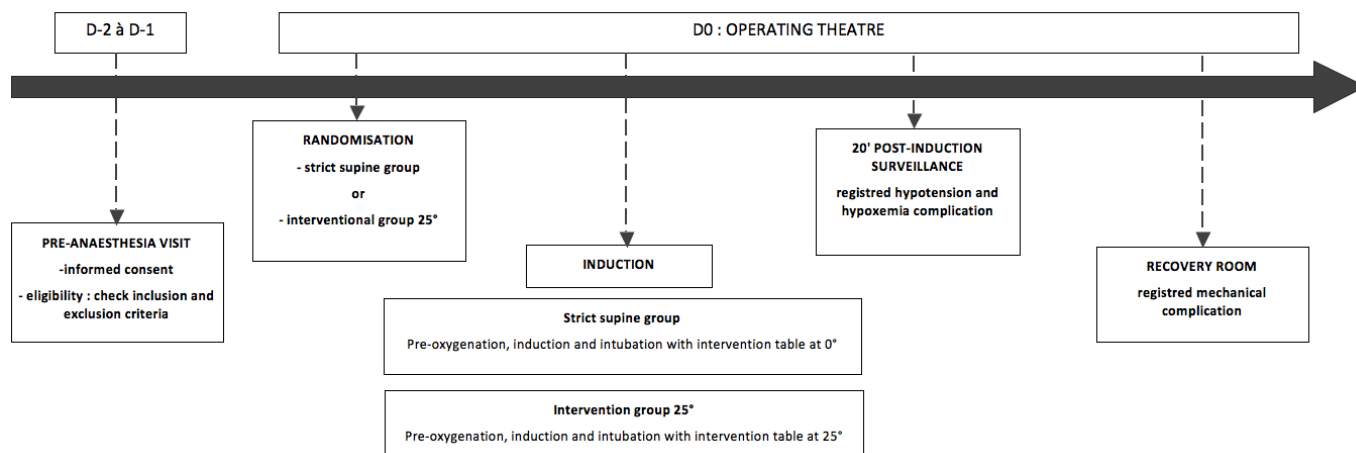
D-2 à D-1

D0 : OPERATING THEATRE

PRE-ANAESTHESIA VISIT
-informed consent
- eligibility : check inclusion and exclusion criteria

RANDOMISATION
- strict supine group
or
- interventional group 25°

INDUCTION

Strict supine group
Pre-oxygenation, induction and intubation with intervention table at 0°

Intervention group 25°
Pre-oxygenation, induction and intubation with intervention table at 25°

20' POST-INDUCTION SURVEILLANCE
registred hypotension and hypoxemia complication

RECOVERY ROOM
registred mechanical complication